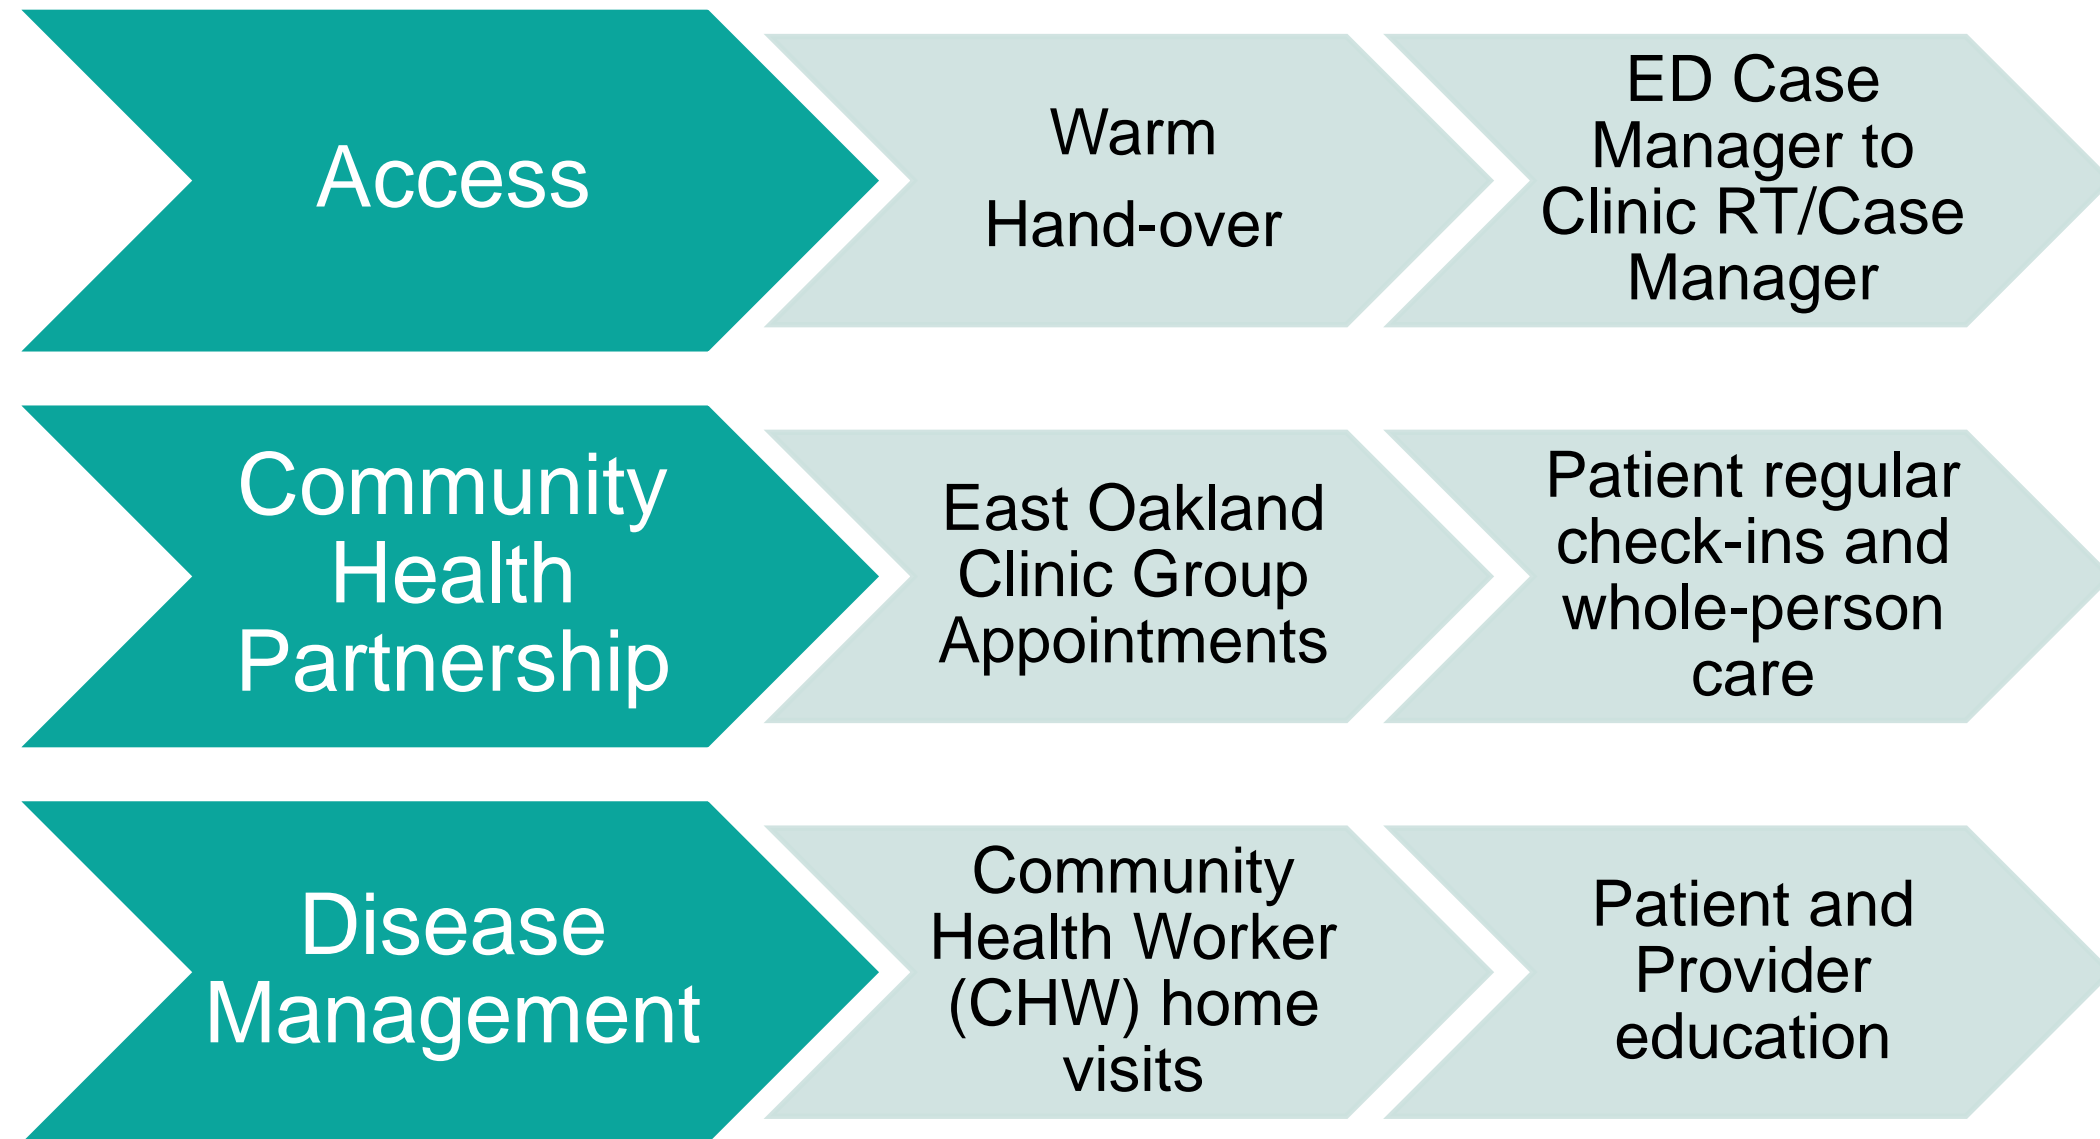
Access

Warm

Hand-over

ED Case Manager to Clinic RT/Case Manager

Community Health Partnership

East Oakland Clinic Group Appointments

Patient regular check-ins and whole-person care

Disease Management

Community Health Worker (CHW) home visits

Patient and Provider education